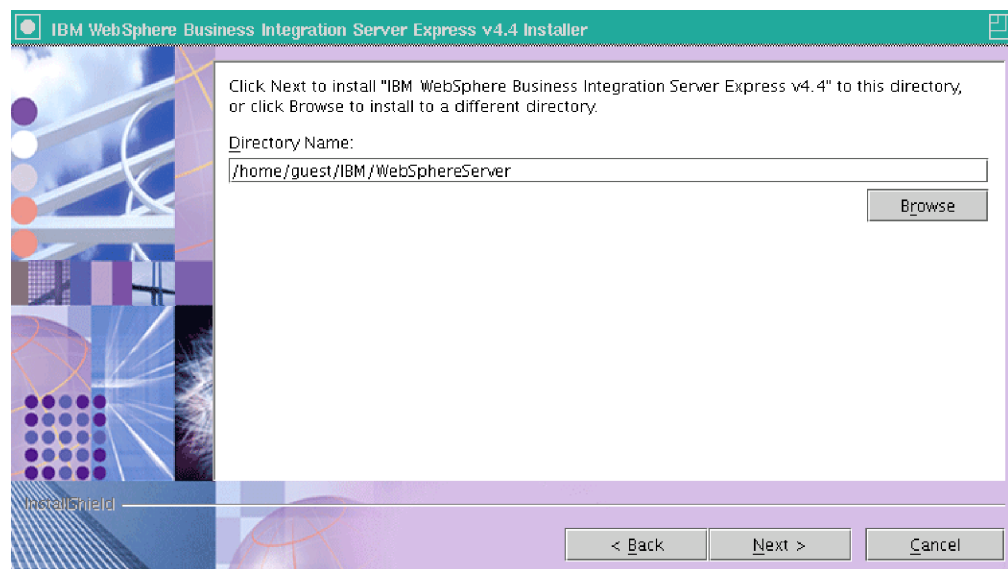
IBM WebSphere Business Integration Server Express v4.4 Installer

Click Next to install "IBM WebSphere Business Integration Server Express v4.4" to this directory, or click Browse to install to a different directory.

Directory Name:

/home/guest/IBM/WebSphereServer

Browse

InstallShield

< Back

Next >

Cancel